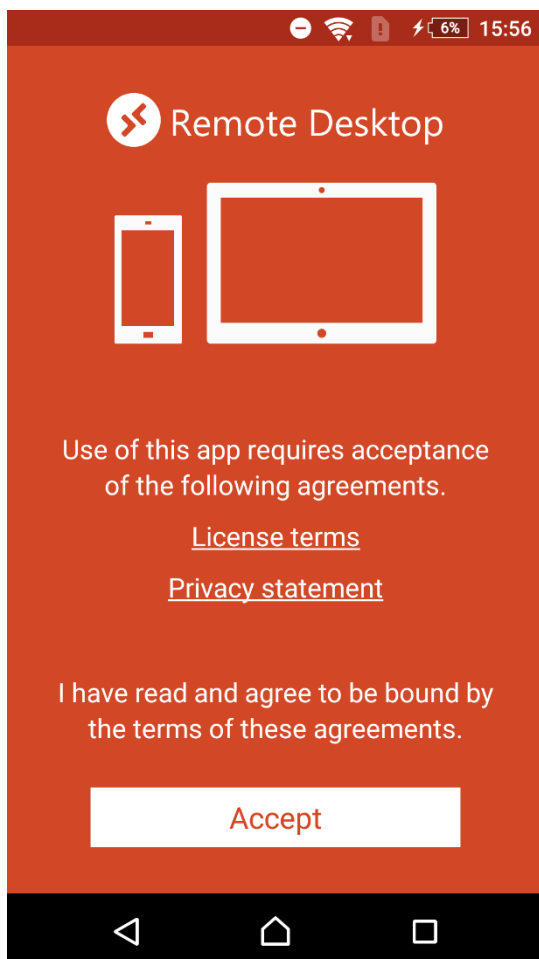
6% 15:56

Remote Desktop

Use of this app requires acceptance of the following agreements.

License terms

Privacy statement

I have read and agree to be bound by the terms of these agreements.

Accept